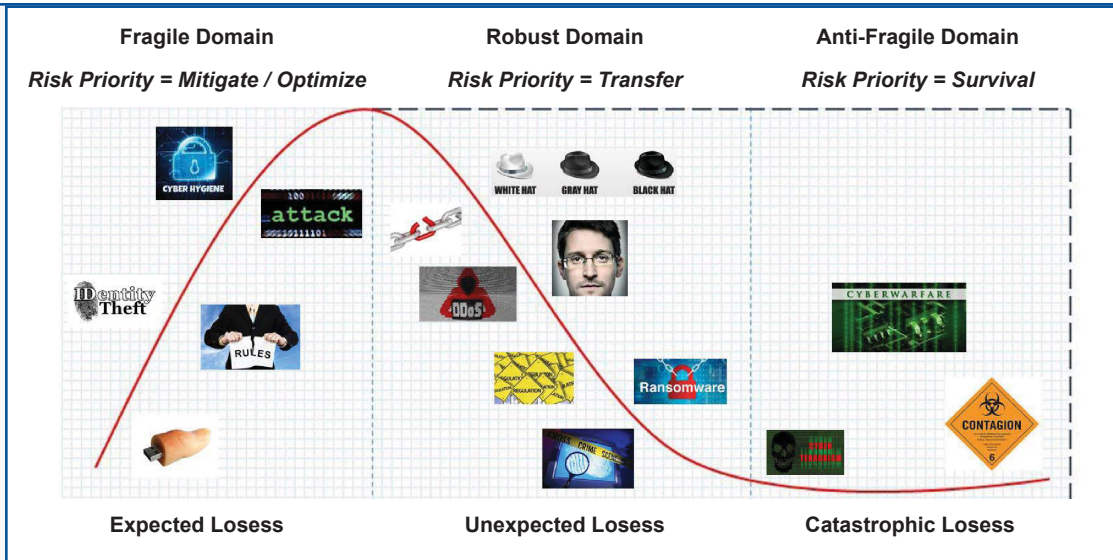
Fragile Domain
Risk Priority = Mitigate / Optimize

Robust Domain
Risk Priority = Transfer

Anti-Fragile Domain
Risk Priority = Survival

CYBER HYGIENE

attack

IDentity Theft

RULES

WHITE HAT GRAY HAT BLACK HAT

DDoS

CRIME SCENE

Ransomware

CYBERWARFARE

CONTAGION
6

Expected Losess

Unexpected Losess

Catastrophic Losess